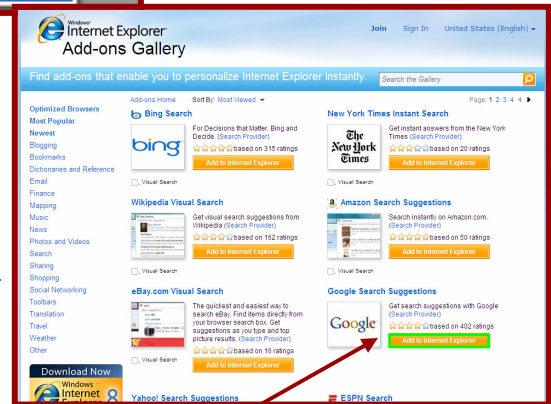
Windows Internet Explorer Add-ons Gallery

Join Sign In United States (English)

Find add-ons that enable you to personalize Internet Explorer instantly.

Search the Gallery

Optimized Browsers
Most Popular
Newest
Blogging
Bookmarks
Dictionaries and Reference
Email
Finance
Mapping
Music
News
Photos and Videos
Search
Sharing
Shopping
Social Networking
Toolbars
Translation
Travel
Weather
Other

Download Now
Windows Internet Explorer 8

Add-ons Home Sort By: Most Viewed

Page: 1 2 3 4

Bing Search
bing
For Decisions that Matter. Bing and Decide. (Search Provider)
based on 315 ratings
Add to Internet Explorer
Visual Search

New York Times Instant Search
The New York Times
Get instant answers from the New York Times (Search Provider)
based on 20 ratings
Add to Internet Explorer
Visual Search

Wikipedia Visual Search
Get visual search suggestions from Wikipedia (Search Provider)
based on 162 ratings
Add to Internet Explorer
Visual Search

Amazon Search Suggestions
Search instantly on Amazon.com. (Search Provider)
based on 50 ratings
Add to Internet Explorer
Visual Search

eBay.com Visual Search
The quickest and easiest way to search eBay. Find items directly from your browser search box. Get suggestions as you type and top picture results. (Search Provider)
based on 16 ratings
Add to Internet Explorer
Visual Search

Google Search Suggestions
Google
Get search suggestions with Google (Search Provider)
based on 402 ratings
Add to Internet Explorer

Yahoo! Search Suggestions

ESPN Search